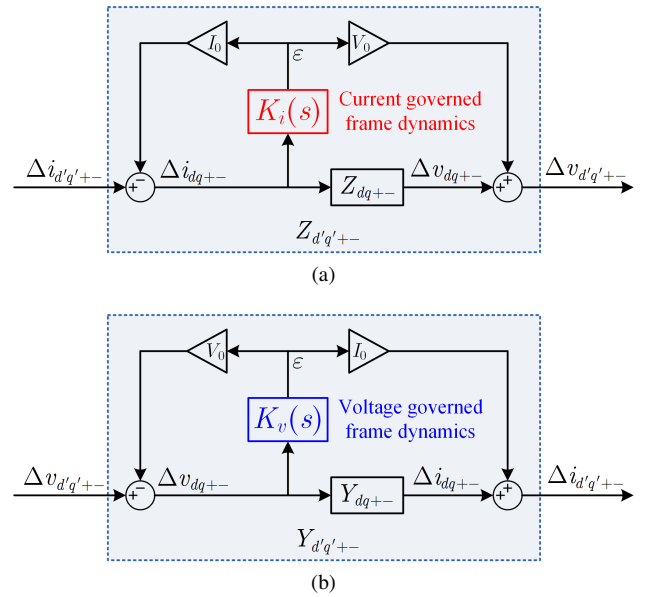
$I_0$

$V_0$

$\varepsilon$

$K_i(s)$ Current governed frame dynamics

$\Delta i_{d'q'+-}$

$+$ $-$

$\Delta i_{dq+-}$

$Z_{dq+-}$

$\Delta v_{dq+-}$

$+$ $+$

$\Delta v_{d'q'+-}$

$Z_{d'q'+-}$

(a)

$V_0$

$I_0$

$\varepsilon$

$K_v(s)$ Voltage governed frame dynamics

$\Delta v_{d'q'+-}$

$+$ $-$

$\Delta v_{dq+-}$

$Y_{dq+-}$

$\Delta i_{dq+-}$

$+$ $+$

$\Delta i_{d'q'+-}$

$Y_{d'q'+-}$

(b)